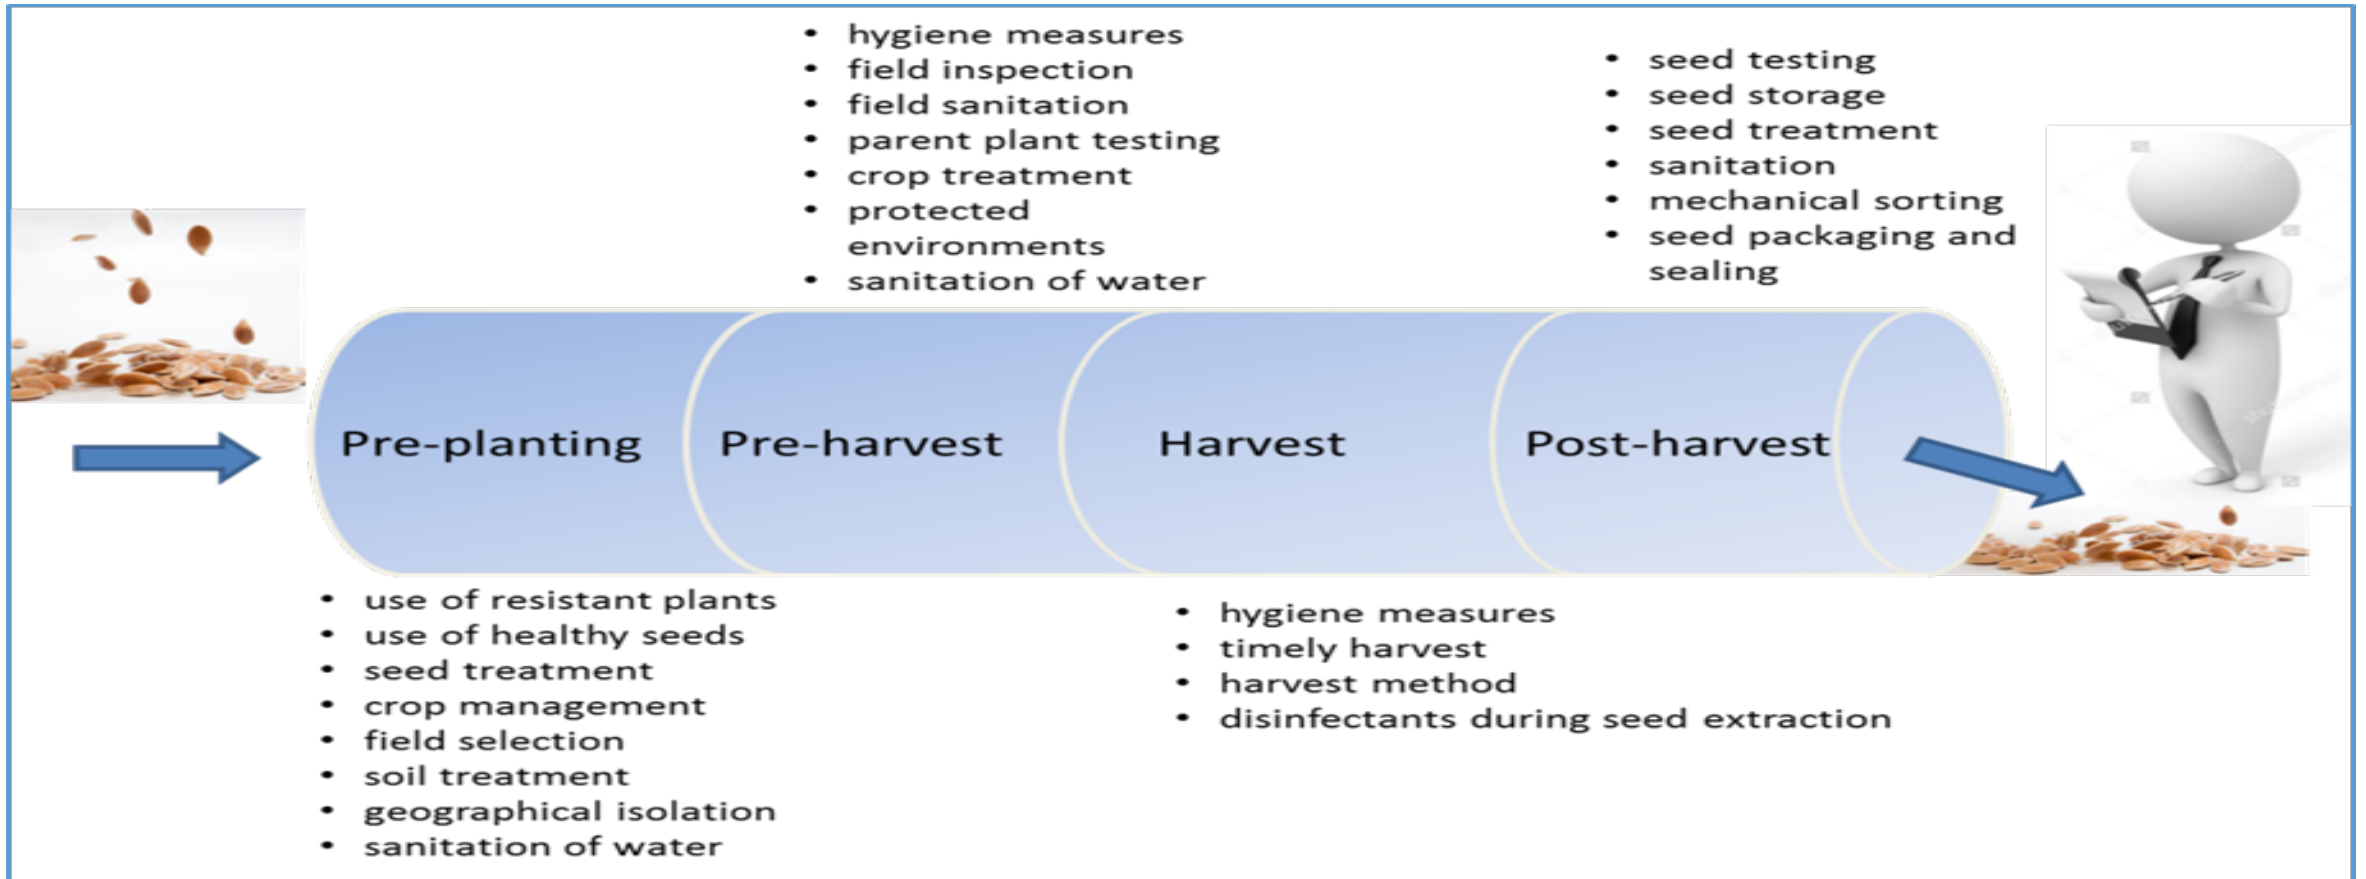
- hygiene measures
- field inspection
- field sanitation
- parent plant testing
- crop treatment
- protected environments
- sanitation of water

- seed testing
- seed storage
- seed treatment
- sanitation
- mechanical sorting
- seed packaging and sealing

Pre-planting

Pre-harvest

Harvest

Post-harvest

- use of resistant plants
- use of healthy seeds
- seed treatment
- crop management
- field selection
- soil treatment
- geographical isolation
- sanitation of water

- hygiene measures
- timely harvest
- harvest method
- disinfectants during seed extraction